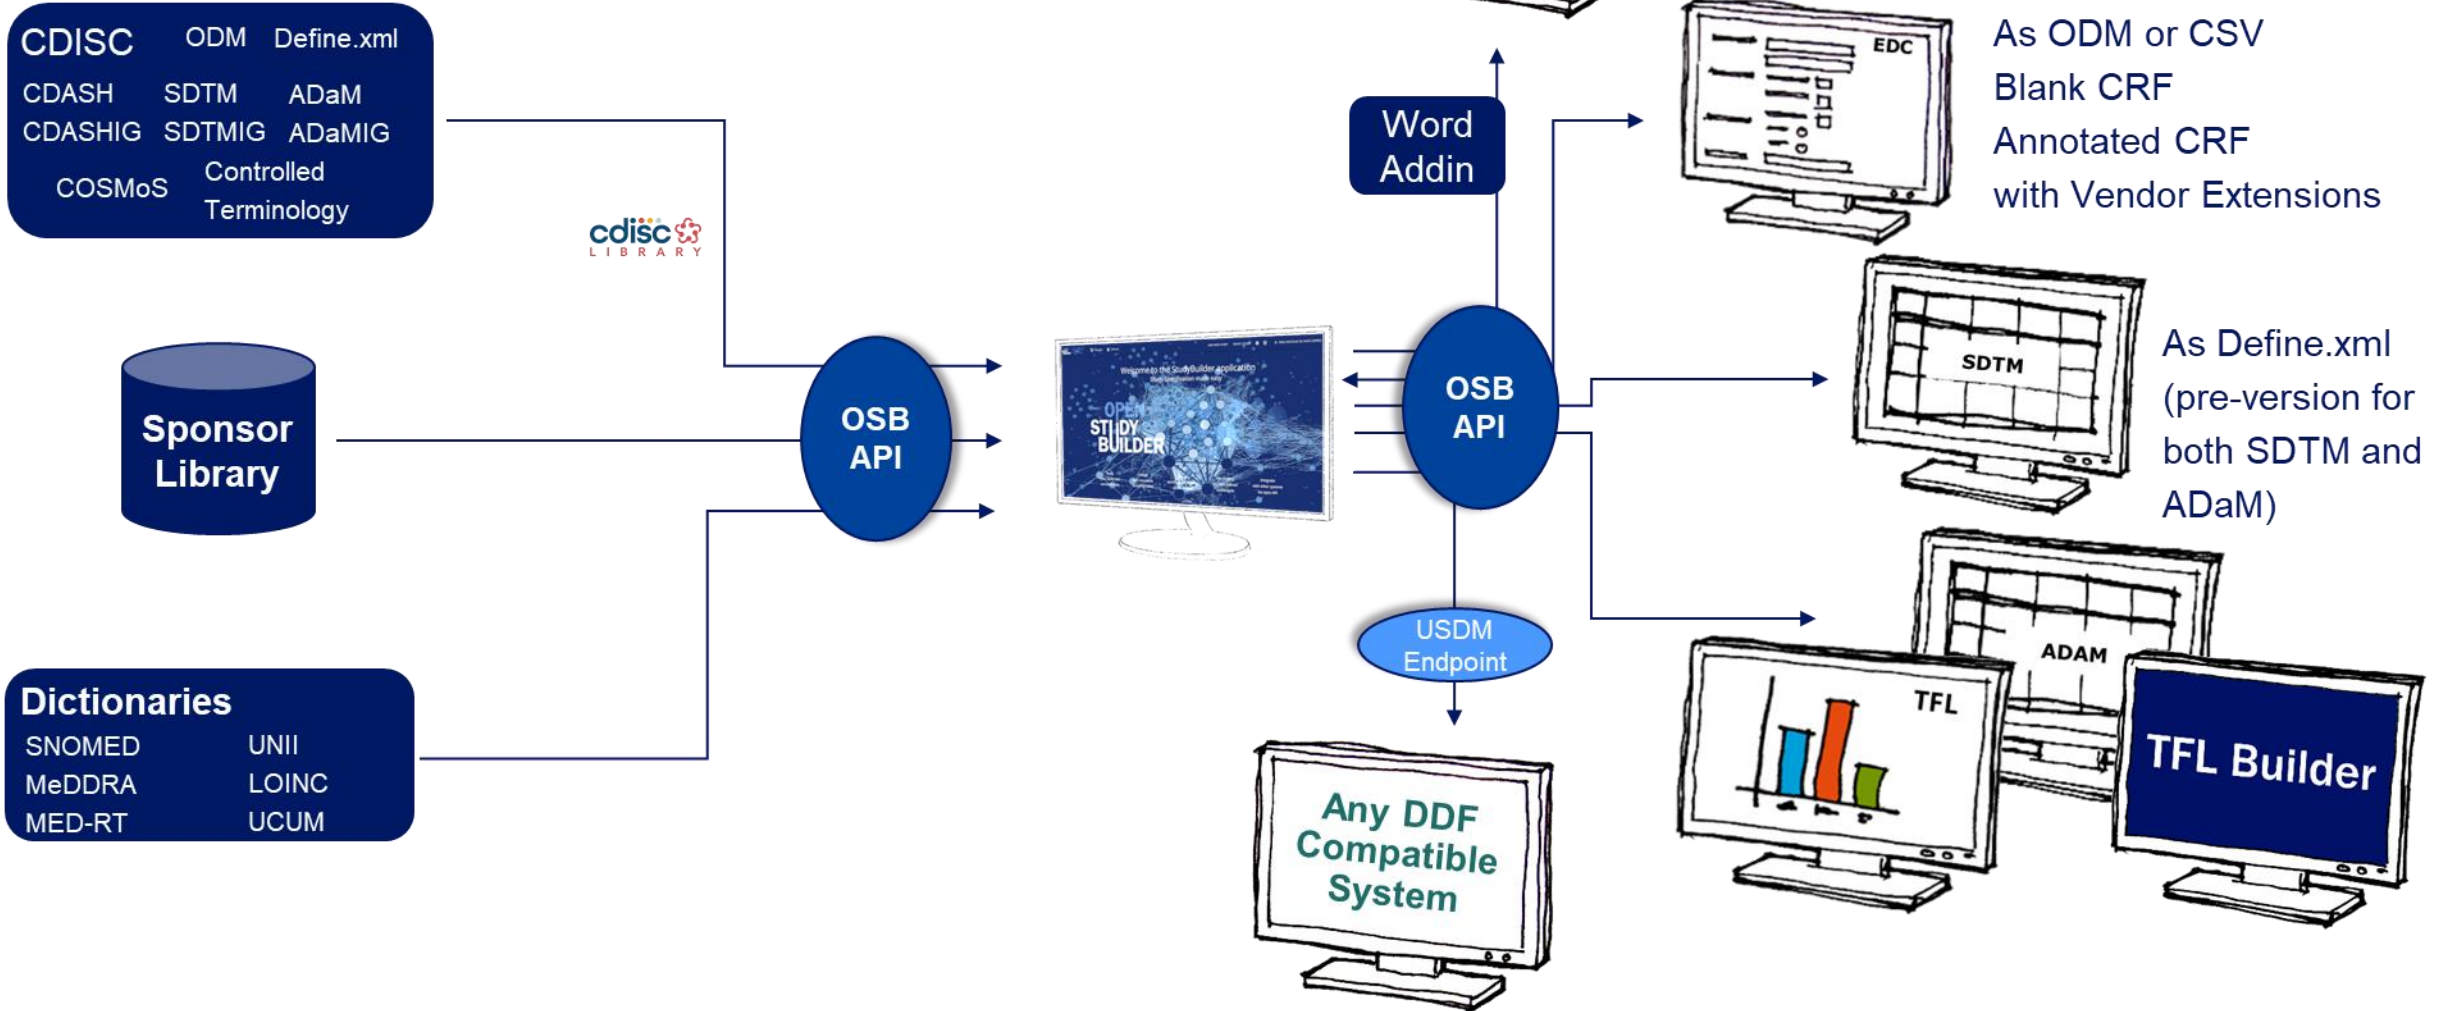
CDISC ODM Define.xml
CDASH SDTM ADaM
CDASHIG SDTMIG ADaMIG
COSMoS Controlled Terminology

cdisc LIBRARY

Sponsor Library

Dictionaries
SNOMED UNII
MeDDRA LOINC
MED-RT UCUM

OSB API

Welcome to the StudyBuilder application
OPEN STUDY BUILDER

OSB API

Word Addin

USDM Endpoint

Any DDF Compatible System

EDC

As ODM or CSV
Blank CRF
Annotated CRF
with Vendor Extensions

SDTM

As Define.xml (pre-version for both SDTM and ADaM)

ADAM

TFL

TFL Builder